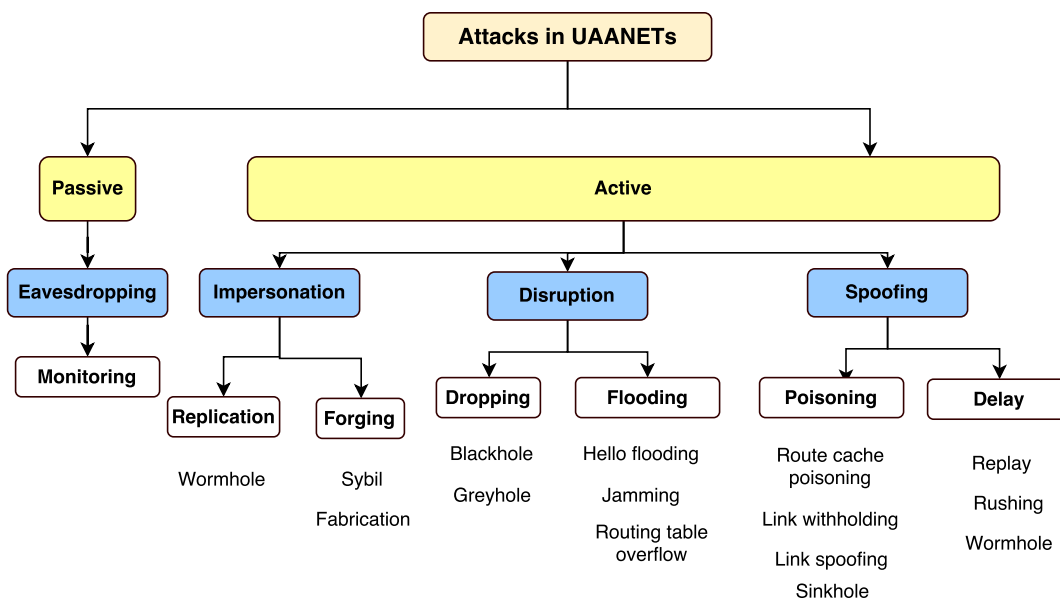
Attacks in UAANETs

Passive

Active

Eavesdropping

Monitoring

Impersonation

Replication

Wormhole

Forging

Sybil

Fabrication

Disruption

Dropping

Blackhole

Greyhole

Flooding

Hello flooding

Jamming

Routing table overflow

Spoofing

Poisoning

Route cache poisoning

Link withholding

Link spoofing

Sinkhole

Delay

Replay

Rushing

Wormhole